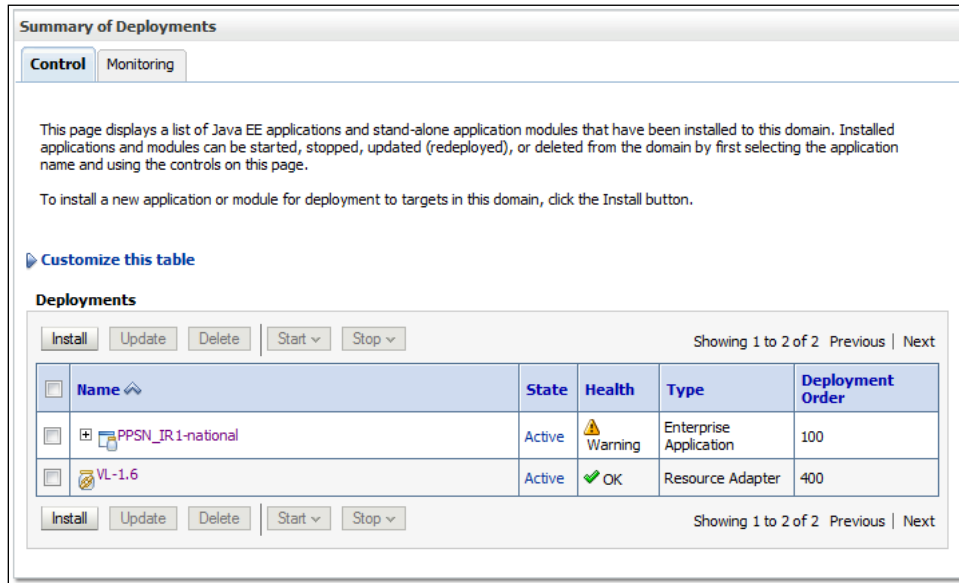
Summary of Deployments

Control | Monitoring

This page displays a list of Java EE applications and stand-alone application modules that have been installed to this domain. Installed applications and modules can be started, stopped, updated (redeployed), or deleted from the domain by first selecting the application name and using the controls on this page.

To install a new application or module for deployment to targets in this domain, click the Install button.

Customize this table

Deployments

Install | Update | Delete | Start | Stop | Showing 1 to 2 of 2 Previous | Next

| | Name | State | Health | Type | Deployment Order |
|---|---|---|---|---|---|
| | PPSN_IR1-national | Active | Warning | Enterprise Application | 100 |
| | VL-1.6 | Active | OK | Resource Adapter | 400 |

Install | Update | Delete | Start | Stop | Showing 1 to 2 of 2 Previous | Next